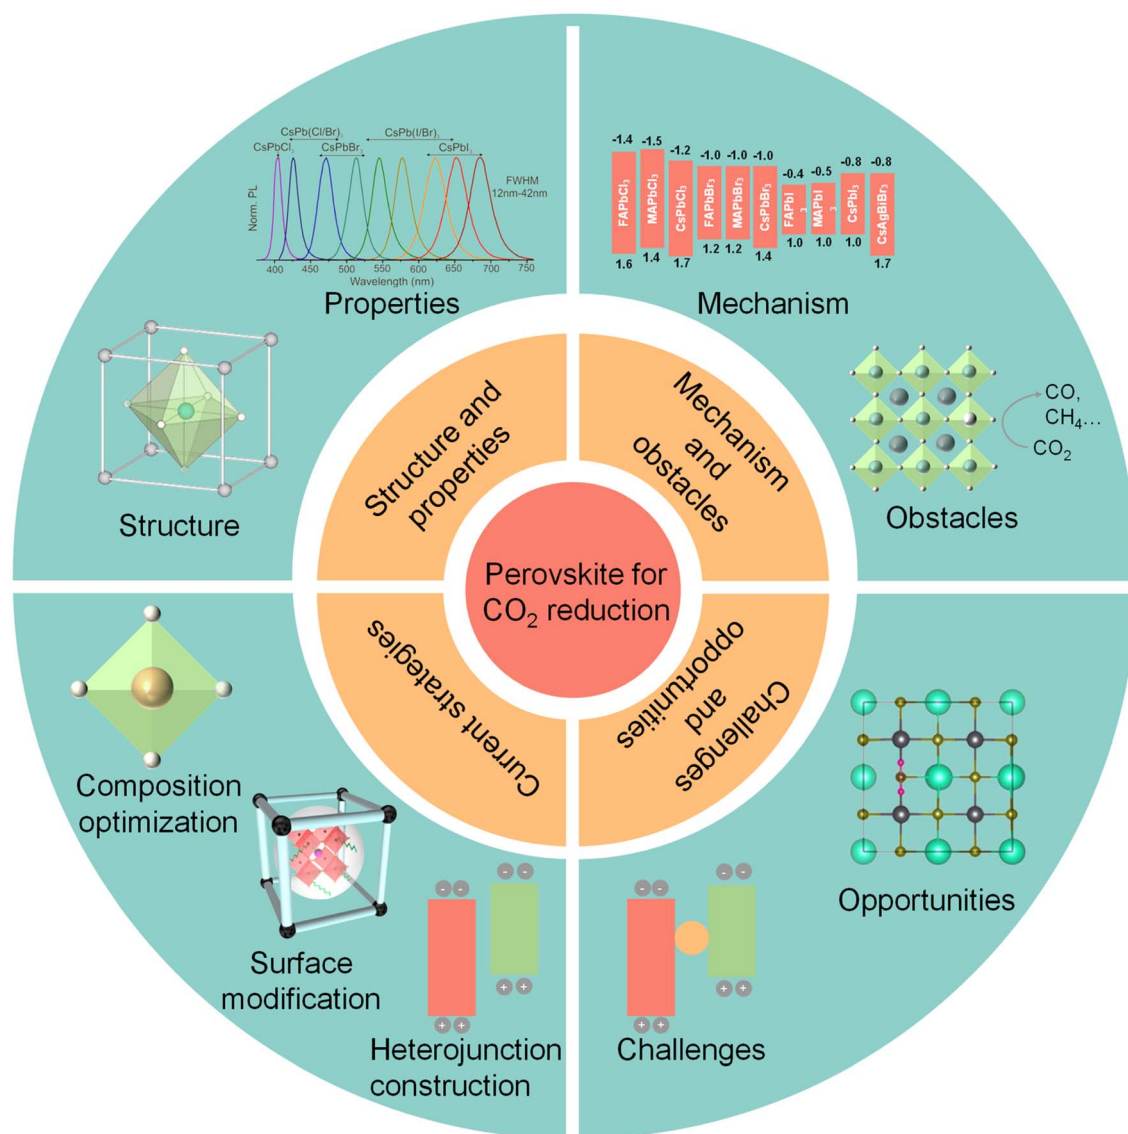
CsPb(Cl/Br)$_3$
CsPb(I/Br)$_3$
CsPbCl$_3$
CsPbBr$_3$
CsPbI$_3$
FWHM 12nm-42nm
Norm. PL
400 450 500 550 600 650 700 750
Wavelength (nm)

Properties

-1.4 -1.5 -1.2 -1.0 -1.0 -1.0 -0.4 -0.5 -0.8 -0.8
FAPbCl$_3$ MAPbCl$_3$ CsPbCl$_3$ FAPbBr$_3$ MAPbBr$_3$ CsPbBr$_3$ FAPbI$_3$ MAPbI$_3$ CsPbI$_3$ CsAgBiBr$_3$
1.6 1.4 1.7 1.2 1.2 1.4 1.0 1.0 1.0 1.7

Mechanism

Structure

Structure and properties

Mechanism and obstacles

Perovskite for $CO_2$ reduction

CO, $CH_4$...
$CO_2$

Obstacles

Current strategies

Challenges and opportunities

Composition optimization

Surface modification

Heterojunction construction

Challenges

Opportunities